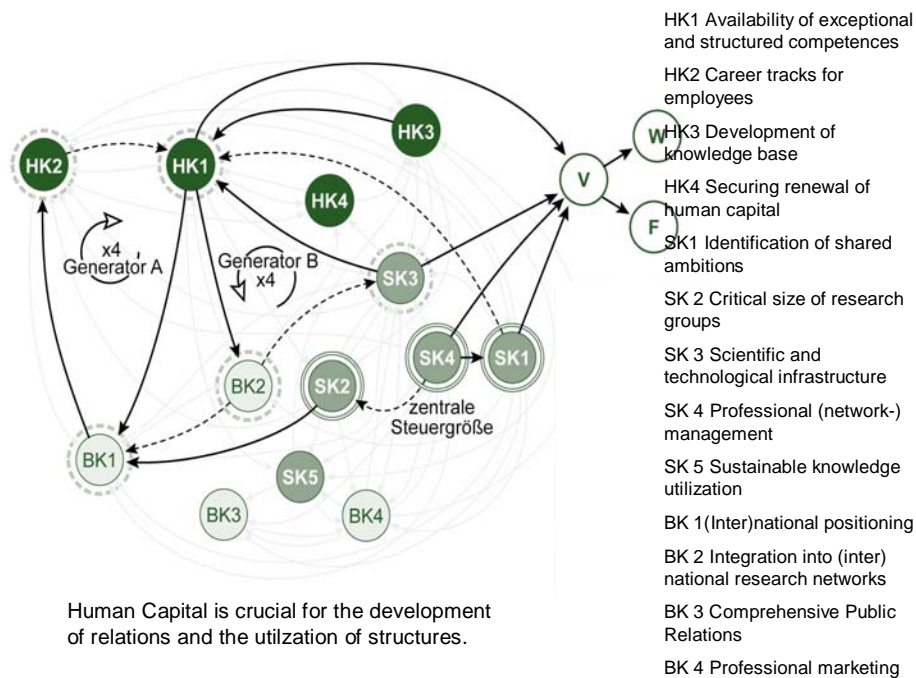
HK2

HK1

HK3

HK4

x4
Generator A

Generator B
x4

SK3

BK2

SK2

SK4

SK1

zentrale Steuergröße

BK1

SK5

BK3

BK4

V

W

F

Human Capital is crucial for the development of relations and the utilzation of structures.

HK1 Availability of exceptional and structured competences

HK2 Career tracks for employees

HK3 Development of knowledge base

HK4 Securing renewal of human capital

SK1 Identification of shared ambitions

SK 2 Critical size of research groups

SK 3 Scientific and technological infrastructure

SK 4 Professional (network-) management

SK 5 Sustainable knowledge utilization

BK 1(Inter)national positioning

BK 2 Integration into (inter) national research networks

BK 3 Comprehensive Public Relations

BK 4 Professional marketing